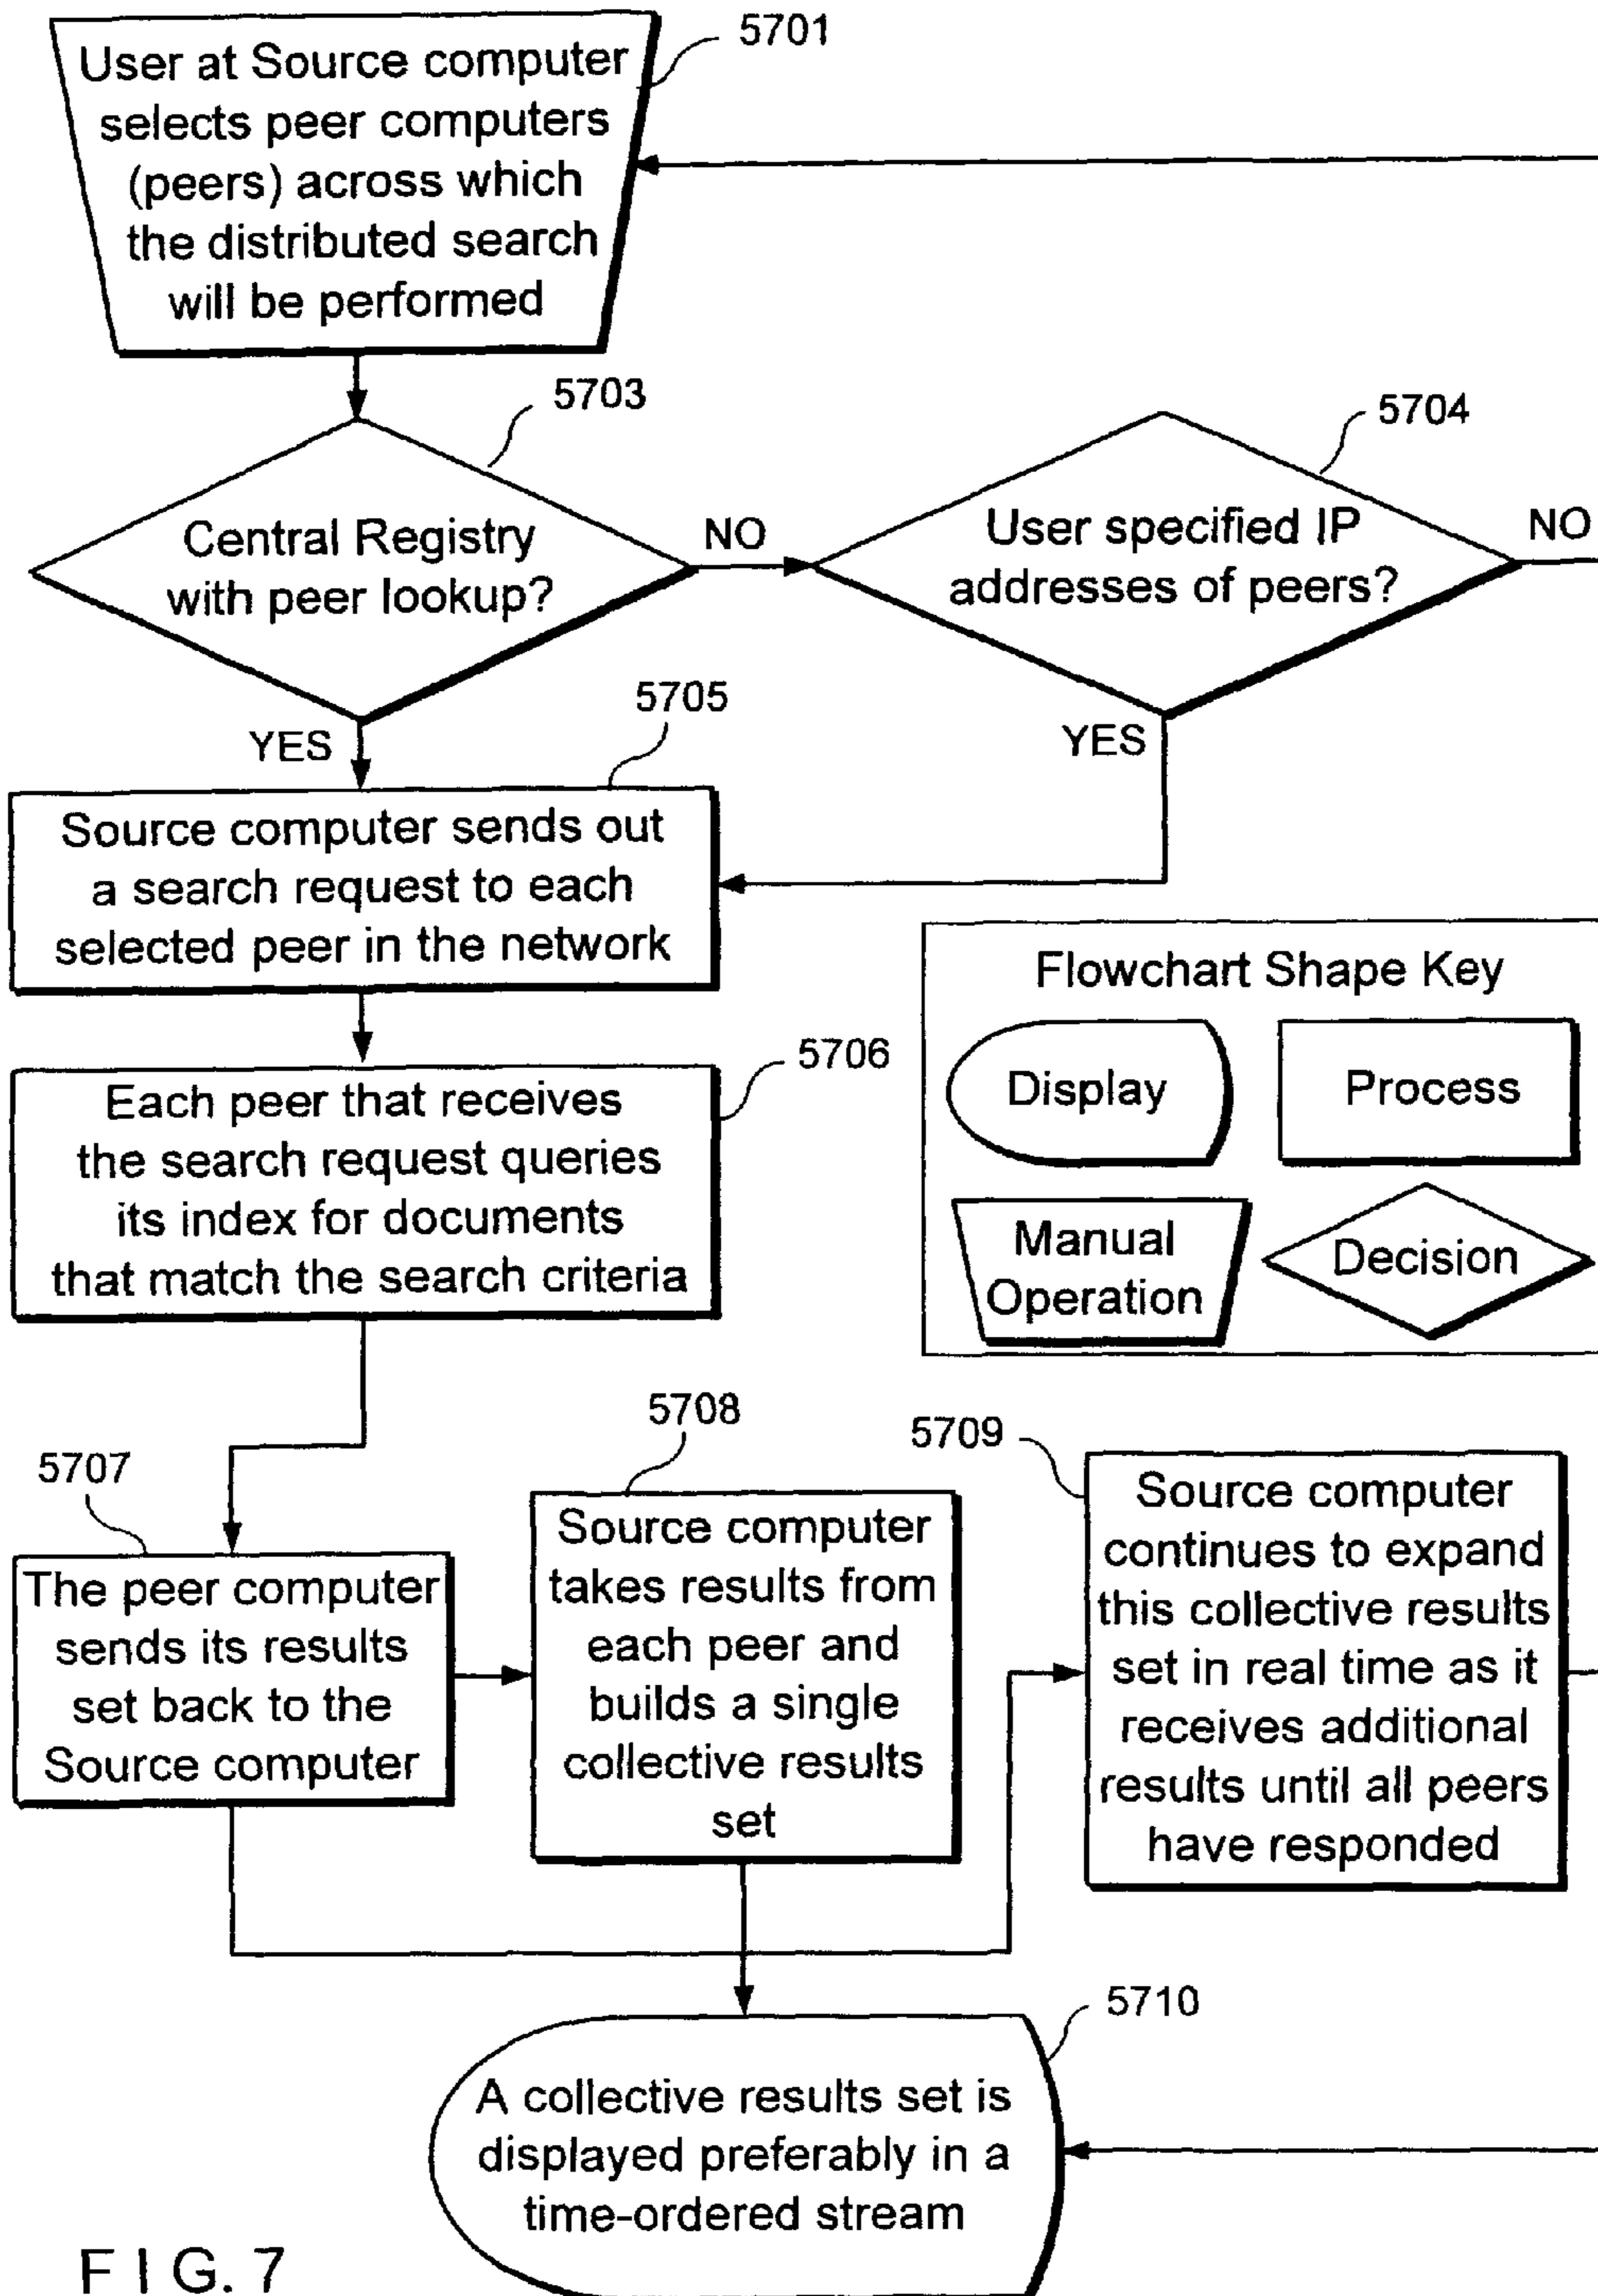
5701

User at Source computer selects peer computers (peers) across which the distributed search will be performed

5703

Central Registry with peer lookup?

NO

5704

User specified IP addresses of peers?

NO

YES

YES

5705

Source computer sends out a search request to each selected peer in the network

Flowchart Shape Key

Display

Process

Manual Operation

Decision

5706

Each peer that receives the search request queries its index for documents that match the search criteria

5707

The peer computer sends its results set back to the Source computer

5708

Source computer takes results from each peer and builds a single collective results set

5709

Source computer continues to expand this collective results set in real time as it receives additional results until all peers have responded

5710

A collective results set is displayed preferably in a time-ordered stream

F I G. 7